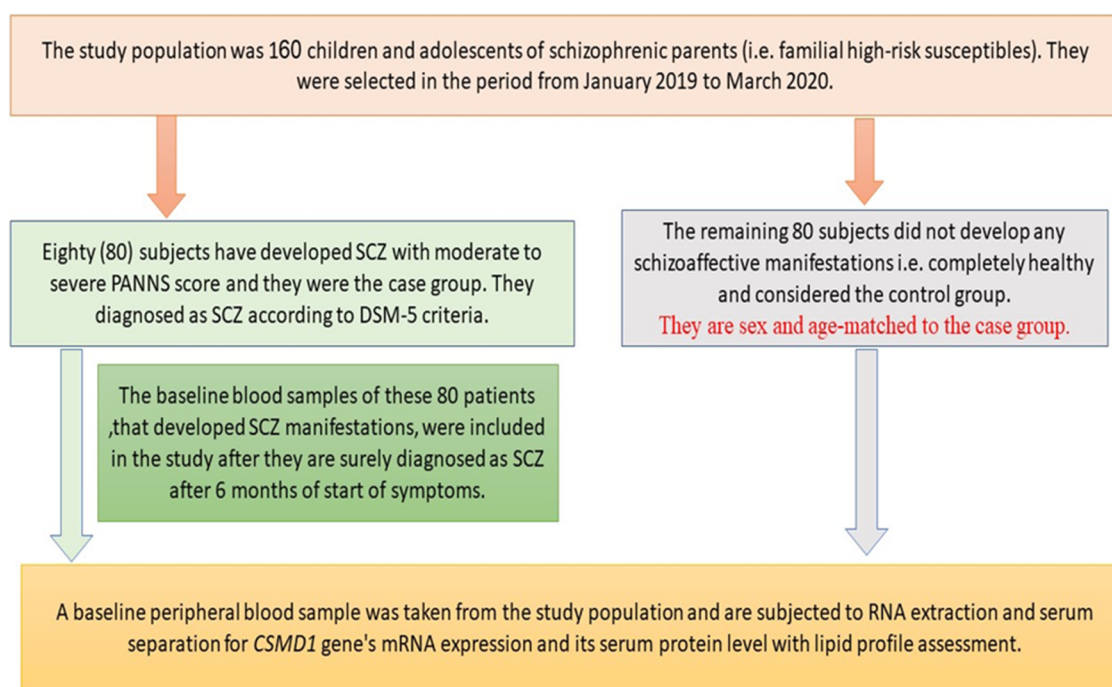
The study population was 160 children and adolescents of schizophrenic parents (i.e. familial high-risk susceptibles). They were selected in the period from January 2019 to March 2020.

Eighty (80) subjects have developed SCZ with moderate to severe PANNS score and they were the case group. They diagnosed as SCZ according to DSM-5 criteria.

The remaining 80 subjects did not develop any schizoaffective manifestations i.e. completely healthy and considered the control group.
They are sex and age-matched to the case group.

The baseline blood samples of these 80 patients ,that developed SCZ manifestations, were included in the study after they are surely diagnosed as SCZ after 6 months of start of symptoms.

A baseline peripheral blood sample was taken from the study population and are subjected to RNA extraction and serum separation for CSMD1 gene's mRNA expression and its serum protein level with lipid profile assessment.